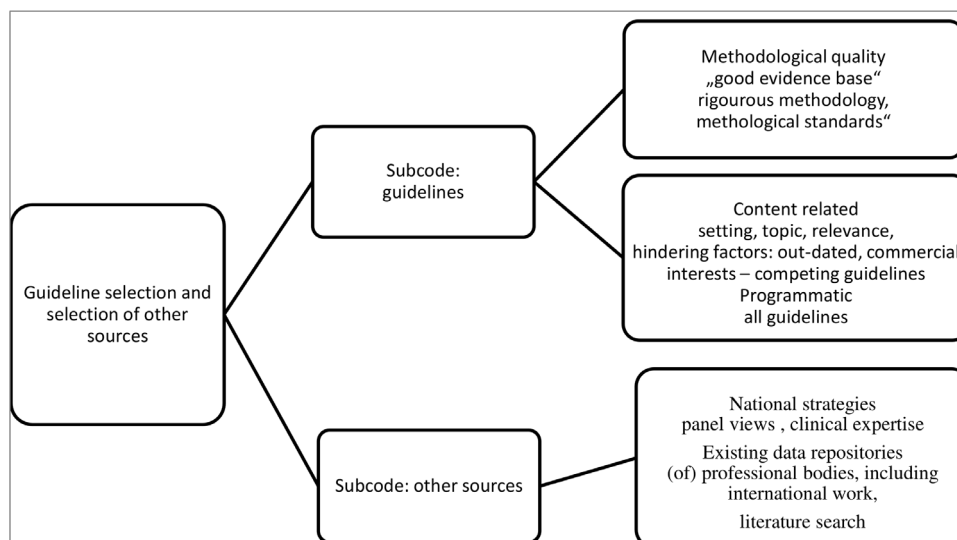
Guideline selection and selection of other sources

Subcode: guidelines

Methodological quality
„good evidence base"
rigourous methodology,
methological standards"

Content related
setting, topic, relevance,
hindering factors: out-dated, commercial
interests – competing guidelines
Programmatic
all guidelines

Subcode: other sources

National strategies
panel views , clinical expertise
Existing data repositories
(of) professional bodies, including
international work,
literature search